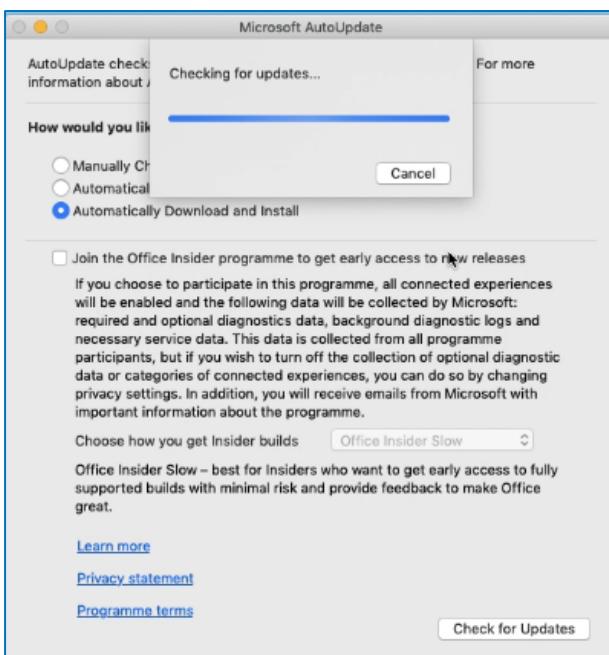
Microsoft AutoUpdate

AutoUpdate check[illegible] For more information about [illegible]

Checking for updates...

Cancel

How would you lik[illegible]

Manually Ch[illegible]

Automatical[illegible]

Automatically Download and Install

Join the Office Insider programme to get early access to n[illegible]w releases

If you choose to participate in this programme, all connected experiences will be enabled and the following data will be collected by Microsoft: required and optional diagnostics data, background diagnostic logs and necessary service data. This data is collected from all programme participants, but if you wish to turn off the collection of optional diagnostic data or categories of connected experiences, you can do so by changing privacy settings. In addition, you will receive emails from Microsoft with important information about the programme.

Choose how you get Insider builds Office Insider Slow

Office Insider Slow – best for Insiders who want to get early access to fully supported builds with minimal risk and provide feedback to make Office great.

Learn more

Privacy statement

Programme terms

Check for Updates